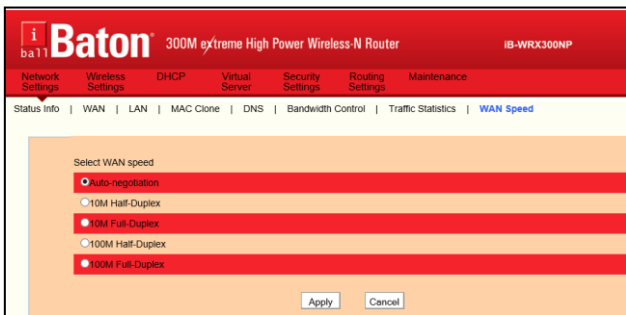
i ball Baton 300M extreme High Power Wireless-N Router iB-WRX300NP

Network Settings | Wireless Settings | DHCP | Virtual Server | Security Settings | Routing Settings | Maintenance

Status Info | WAN | LAN | MAC Clone | DNS | Bandwidth Control | Traffic Statistics | WAN Speed

Select WAN speed

Auto-negotiation

10M Half-Duplex

10M Full-Duplex

100M Half-Duplex

100M Full-Duplex

Apply Cancel